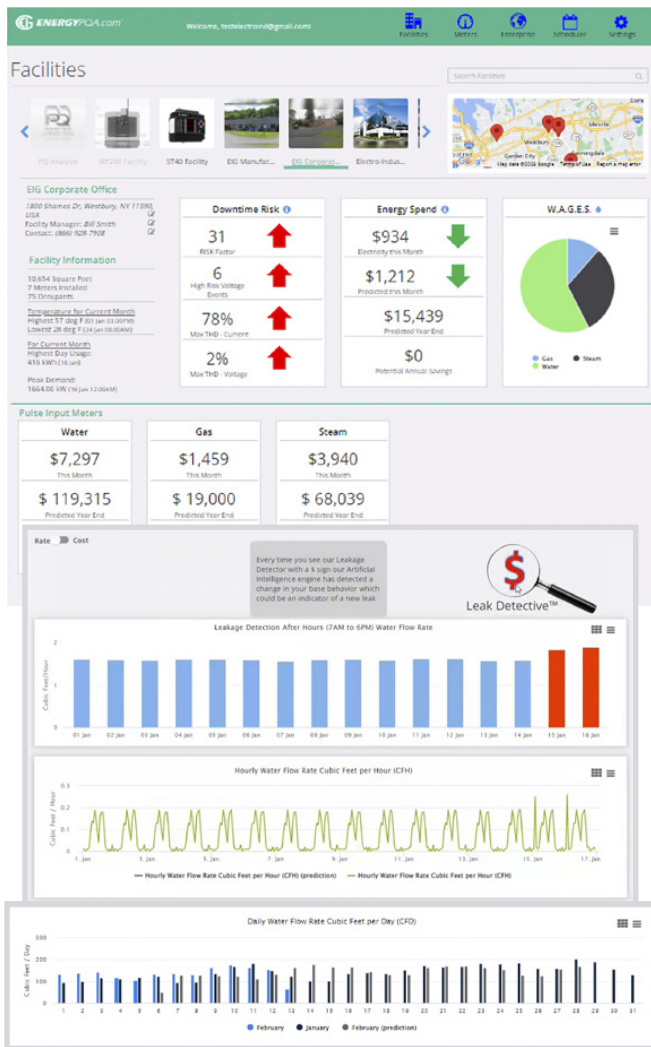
ENERGYPQA.com

Welcome, testelectroind@gmail.com!

Facilities Meters Enterprise Scheduler Settings

Facilities

Search Facilities

PQ Analysis MP200 Facility ST40 Facility EIG Manufac... EIG Corporat... Electro Indus...

Map data ©2018 Google Terms of Use Report a map error

EIG Corporate Office

1800 Shames Dr, Westbury, NY 11590, USA
Facility Manager: Bill Smith
Contact: (866) 928-7908

Facility Information

10,654 Square Feet
7 Meters Installed
75 Occupants

Temperature for Current Month
Highest 57 deg F (03 Jan 03:00PM)
Lowest 28 deg F (24 Jan 08:00AM)

For Current Month
Highest Day Usage:
416 kWh (16 Jan)

Peak Demand:
1664.00 kW (16 Jan 12:00AM)

Downtime Risk

31
RISK Factor

6
High Risk Voltage Events

78%
Max THD - Current

2%
Max THD - Voltage

Energy Spend

$934
Electricity this Month

$1,212
Predicted this Month

$15,439
Predicted Year End

$0
Potential Annual Savings

W.A.G.E.S.

Gas Steam Water

Pulse Input Meters

Water
$7,297
This Month
$ 119,315
Predicted Year End

Gas
$1,459
This Month
$ 19,000
Predicted Year End

Steam
$3,940
This Month
$ 68,039
Predicted Year End

Rate Cost

Every time you see our Leakage Detector with a $ sign our Artificial Intelligence engine has detected a change in your base behavior which could be an indicator of a new leak

$
Leak Detective™

Leakage Detection After Hours (7AM to 6PM) Water Flow Rate

Cubic Feet/Hour

2
1
0

01 Jan 02 Jan 03 Jan 04 Jan 05 Jan 06 Jan 07 Jan 08 Jan 09 Jan 10 Jan 11 Jan 12 Jan 13 Jan 14 Jan 15 Jan 16 Jan

Hourly Water Flow Rate Cubic Feet per Hour (CFH)

Cubic Feet / Hour

0.3
0.2
0.1
0

1. Jan 3. Jan 5. Jan 7. Jan 9. Jan 11. Jan 13. Jan 15. Jan 17. Jan

Hourly Water Flow Rate Cubic Feet per Hour (CFH) (prediction) Hourly Water Flow Rate Cubic Feet per Hour (CFH)

Daily Water Flow Rate Cubic Feet per Day (CFD)

Cubic Feet / Day

300
200
100
0

1 2 3 4 5 6 7 8 9 10 11 12 13 14 15 16 17 18 19 20 21 22 23 24 25 26 27 28 29 30 31

February January February (prediction)